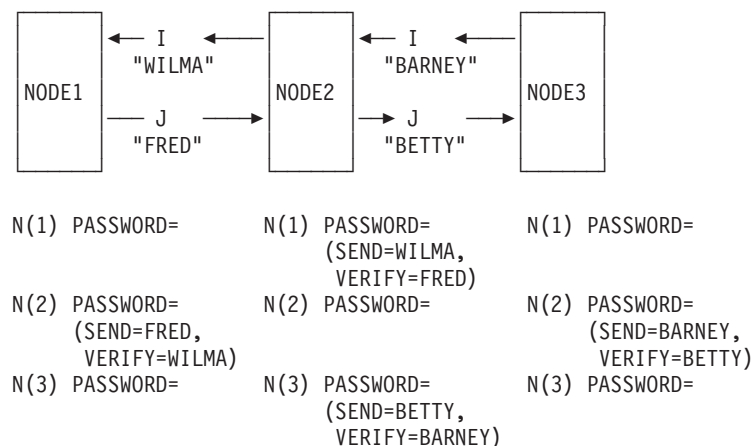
NODE1

I
"WILMA"

J
"FRED"

NODE2

I
"BARNEY"

J
"BETTY"

NODE3

N(1) PASSWORD=

N(2) PASSWORD=
(SEND=FRED,
VERIFY=WILMA)

N(3) PASSWORD=

N(1) PASSWORD=
(SEND=WILMA,
VERIFY=FRED)

N(2) PASSWORD=

N(3) PASSWORD=
(SEND=BETTY,
VERIFY=BARNEY)

N(1) PASSWORD=

N(2) PASSWORD=
(SEND=BARNEY,
VERIFY=BETTY)

N(3) PASSWORD=